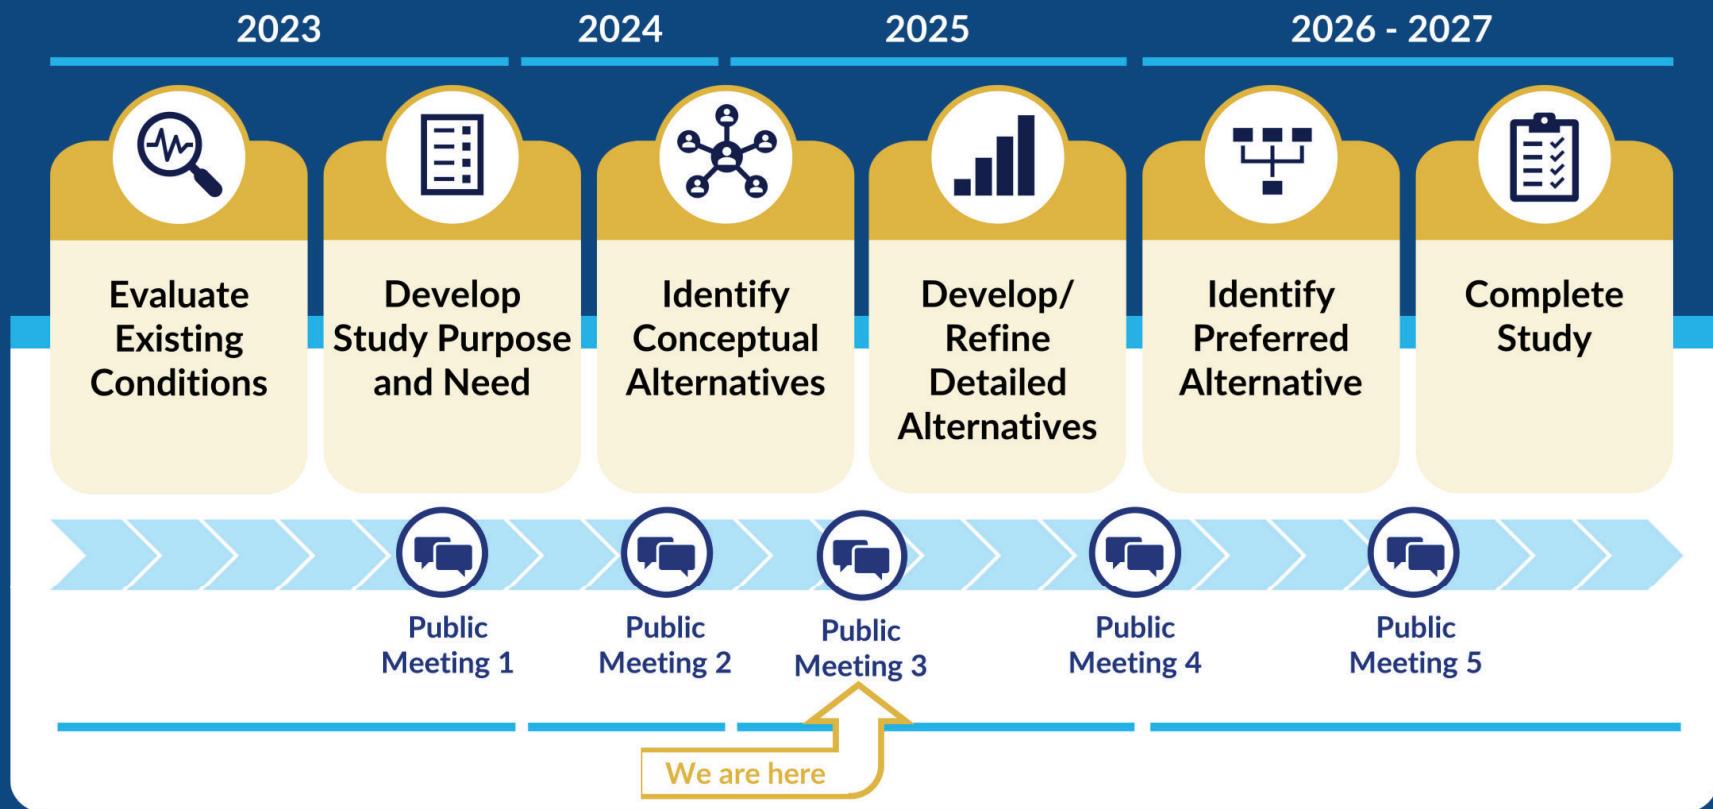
2023 2024 2025 2026 - 2027

Evaluate Existing Conditions

Develop Study Purpose and Need

Identify Conceptual Alternatives

Develop/ Refine Detailed Alternatives

Identify Preferred Alternative

Complete Study

Public Meeting 1

Public Meeting 2

Public Meeting 3

Public Meeting 4

Public Meeting 5

We are here